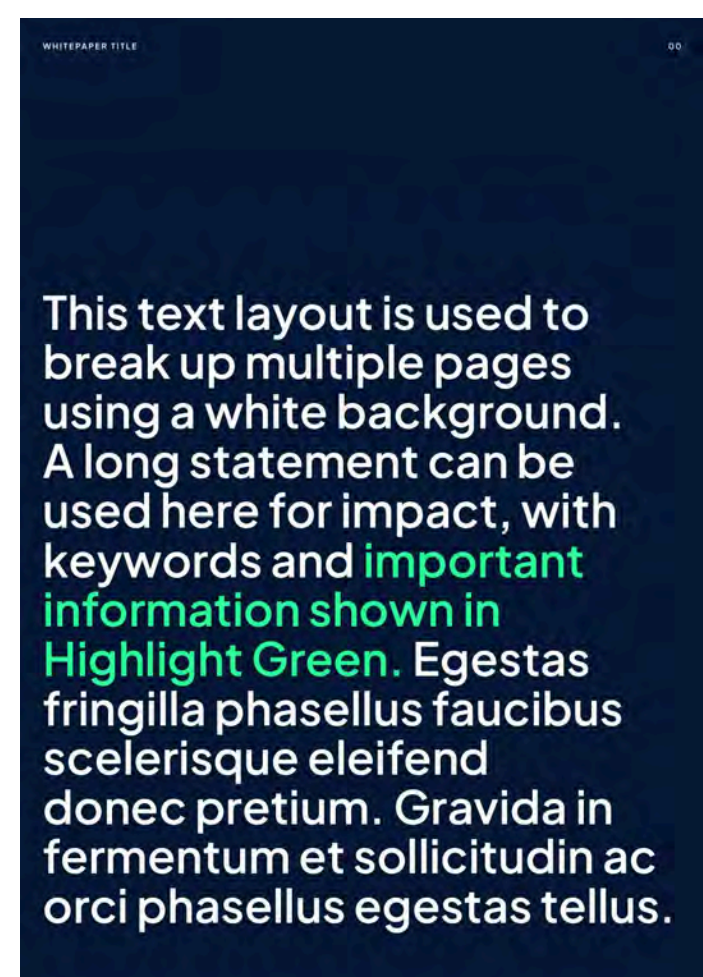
WHITEPAPER TITLE

00

This text layout is used to break up multiple pages using a white background. A long statement can be used here for impact, with keywords and important information shown in Highlight Green. Egestas fringilla phasellus faucibus scelerisque eleifend donec pretium. Gravida in fermentum et sollicitudin ac orci phasellus egestas tellus.